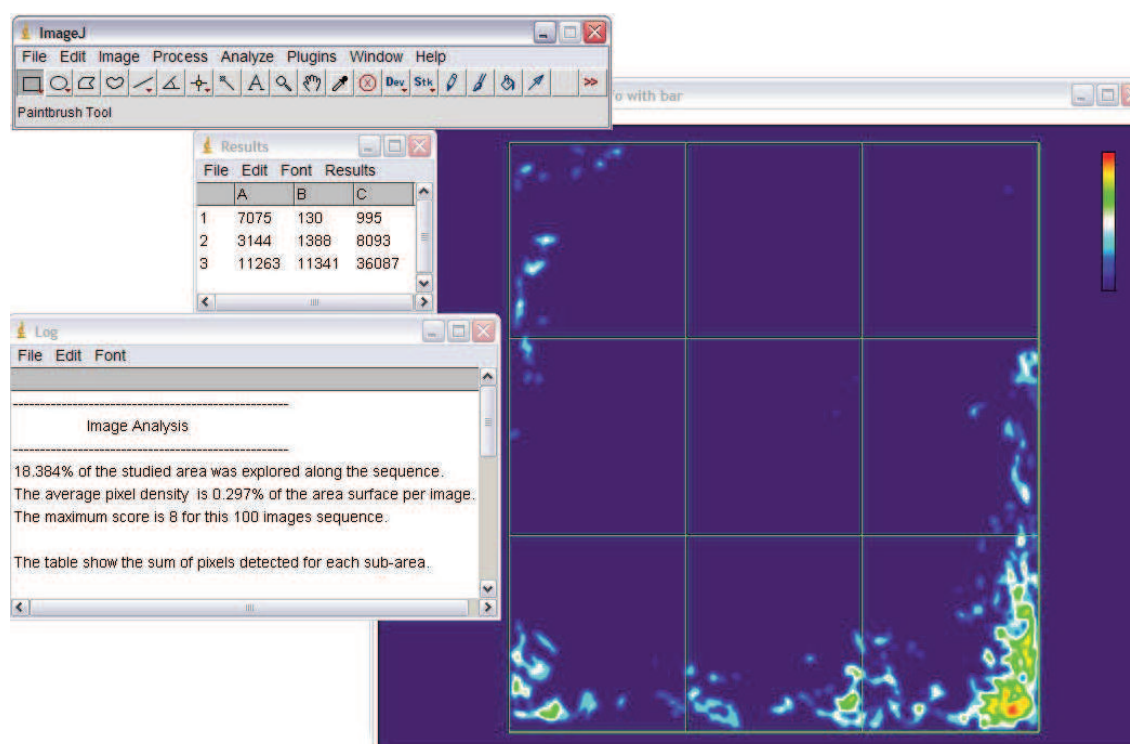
ImageJ
File Edit Image Process Analyze Plugins Window Help
Dev Stk >>
Paintbrush Tool

o with bar

Results
File Edit Font Results

| | A | B | C |
|---|---|---|---|
| 1 | 7075 | 130 | 995 |
| 2 | 3144 | 1388 | 8093 |
| 3 | 11263 | 11341 | 36087 |

Log
File Edit Font

--------------------------------------------------------
Image Analysis
--------------------------------------------------------
18.384% of the studied area was explored along the sequence.
The average pixel density is 0.297% of the area surface per image.
The maximum score is 8 for this 100 images sequence.

The table show the sum of pixels detected for each sub-area.